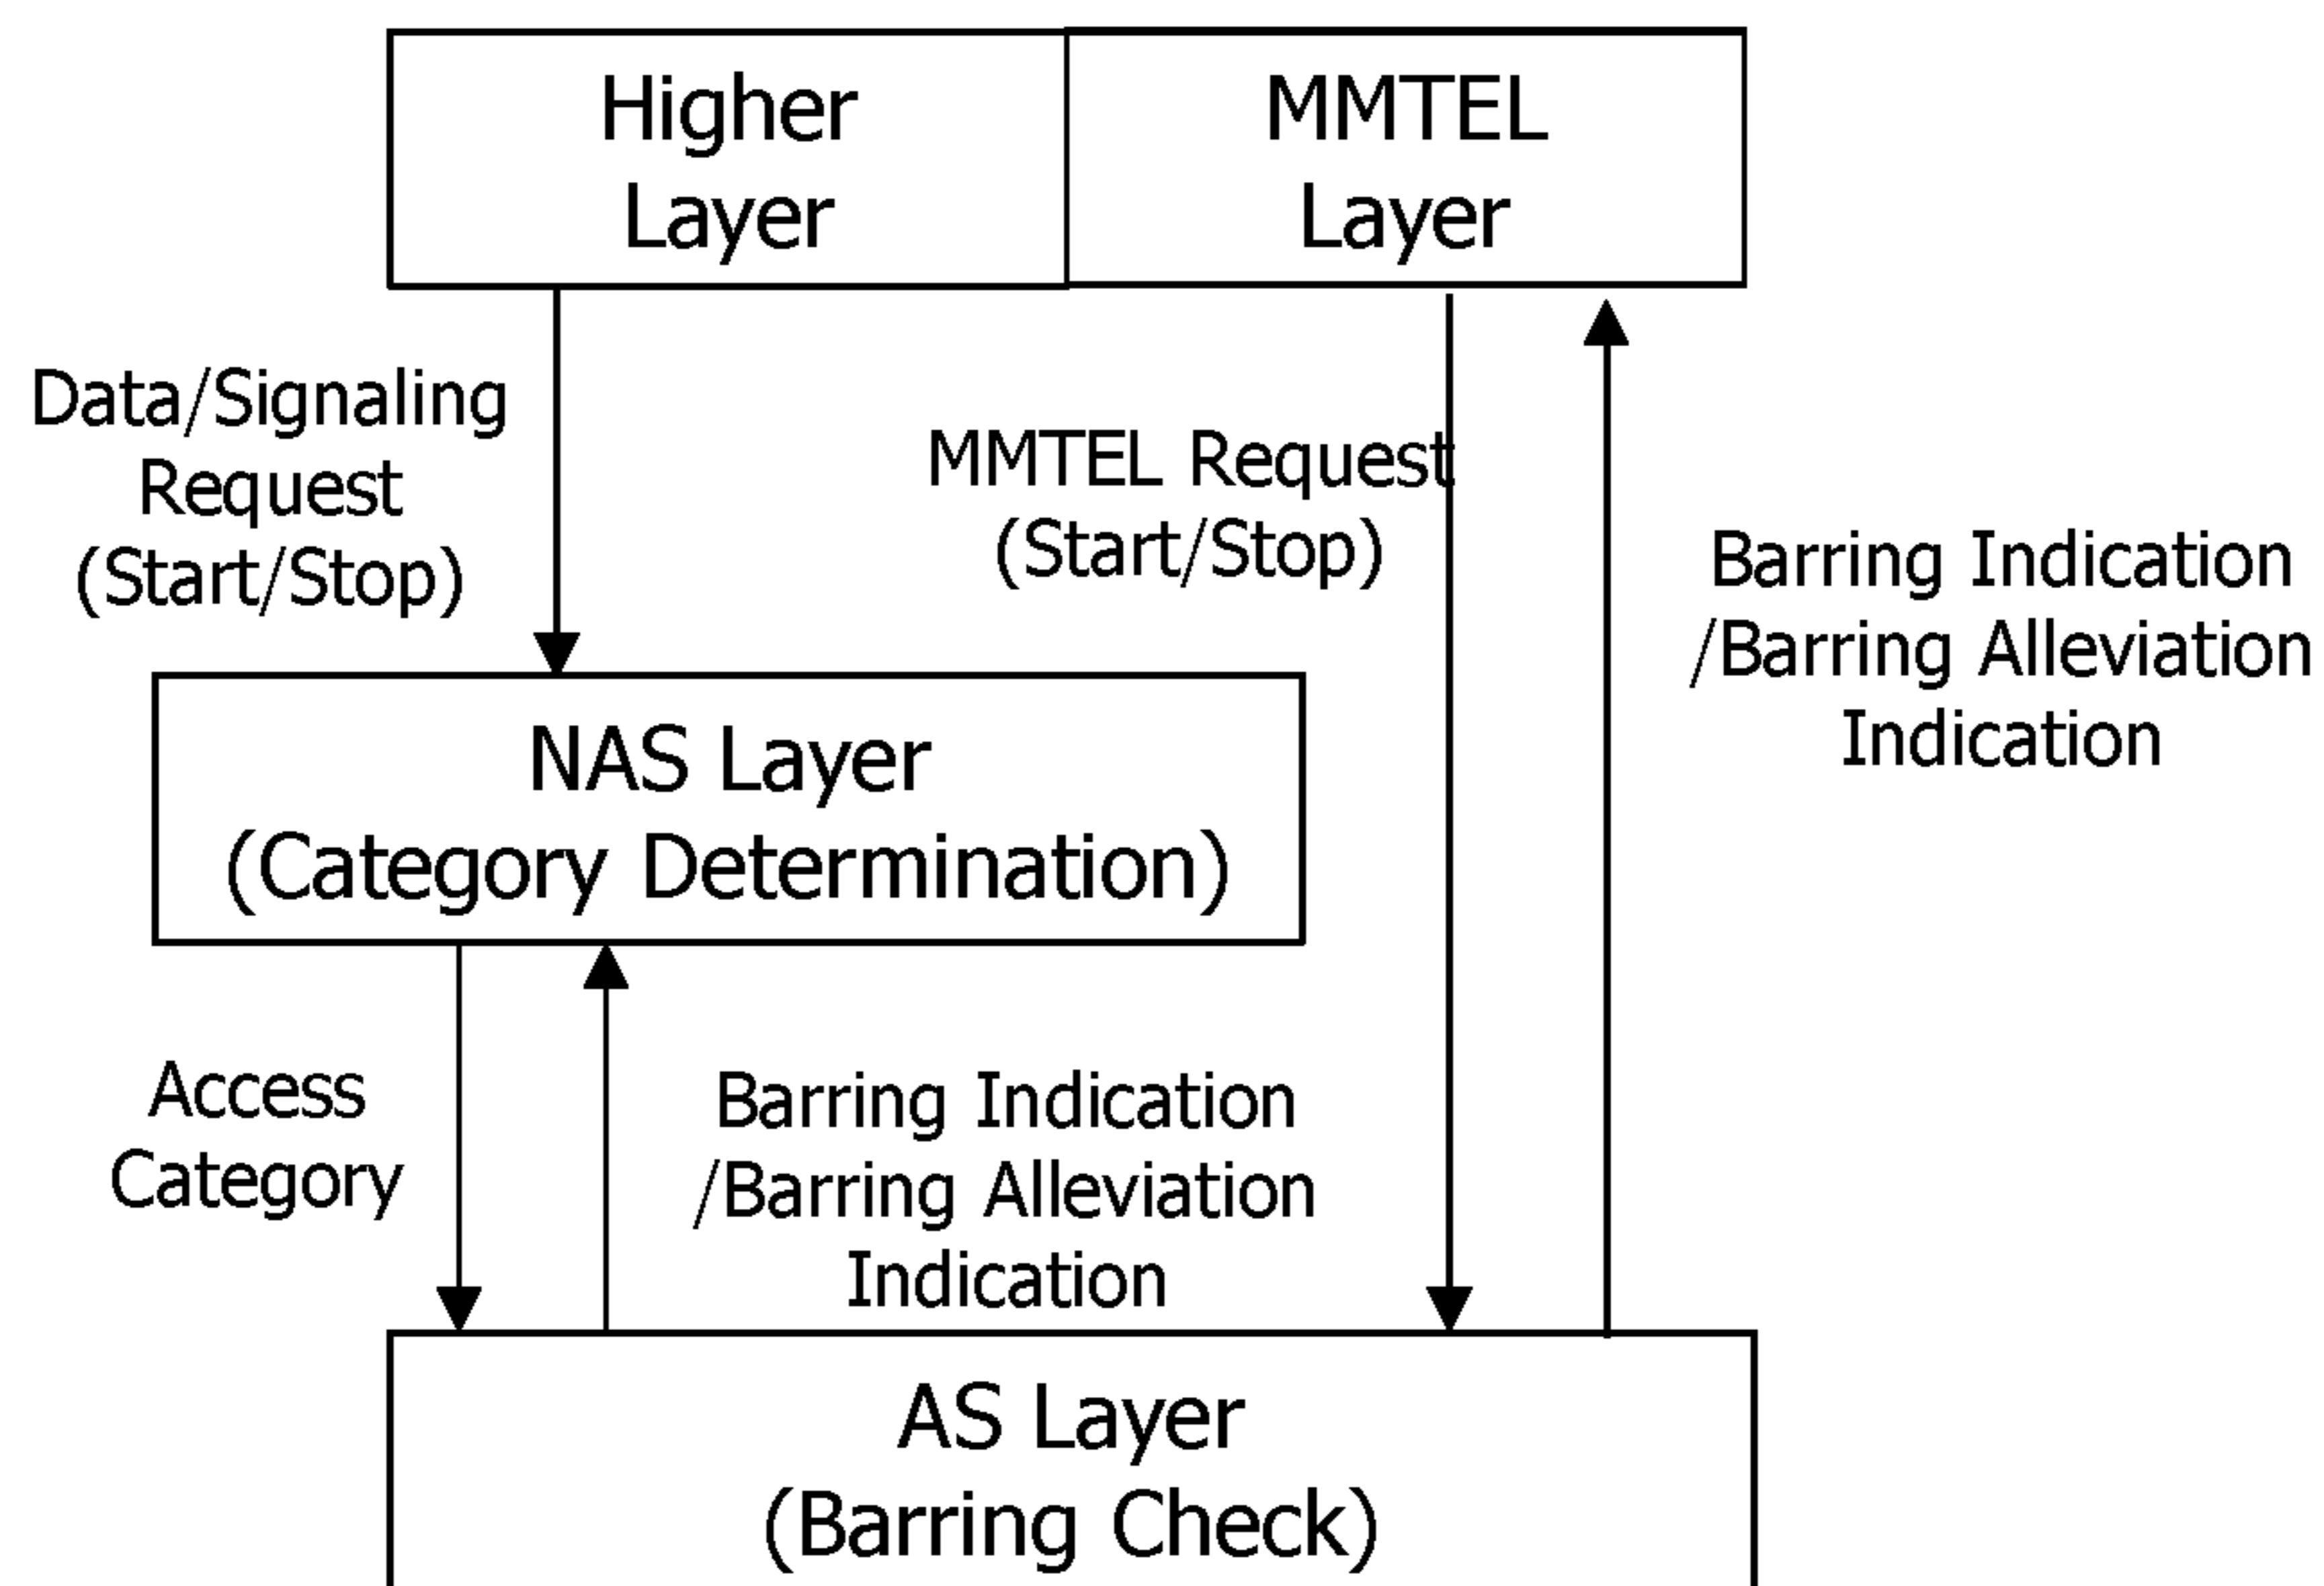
Higher Layer

MMTEL Layer

Data/Signaling Request (Start/Stop)

MMTEL Request (Start/Stop)

Barring Indication /Barring Alleviation Indication

NAS Layer (Category Determination)

Access Category

Barring Indication /Barring Alleviation Indication

AS Layer (Barring Check)